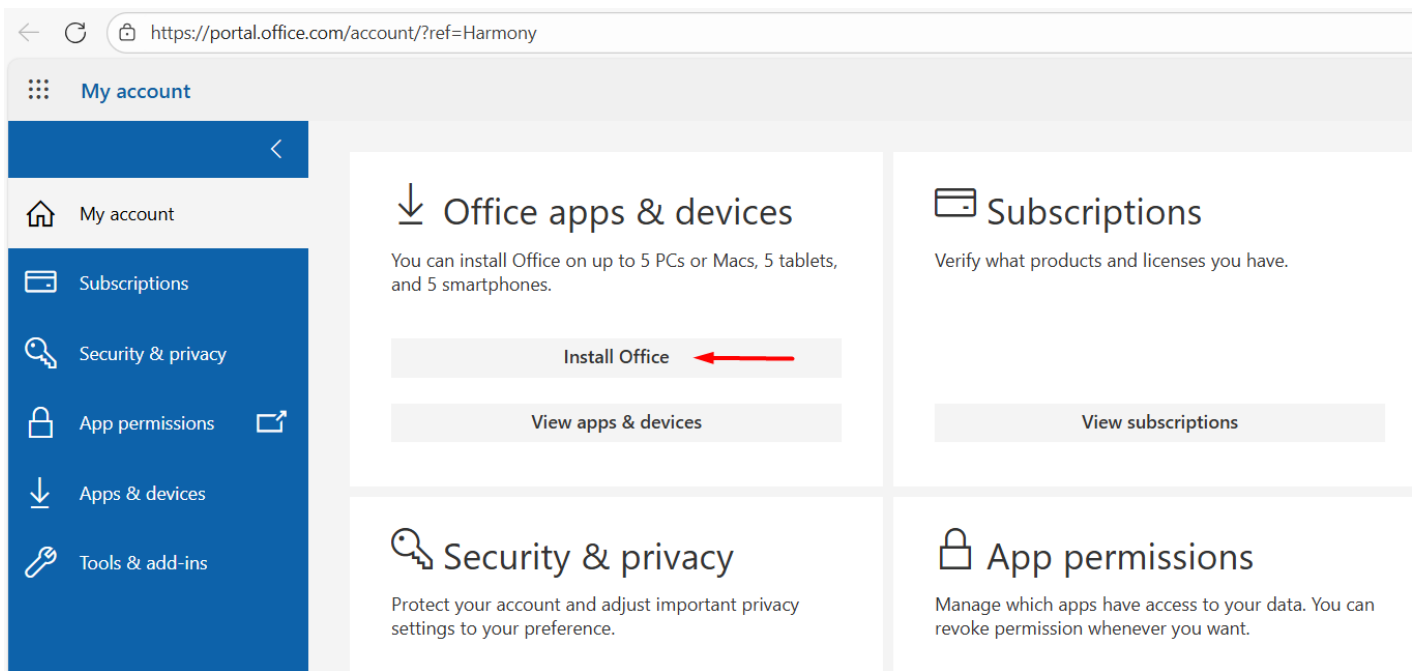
https://portal.office.com/account/?ref=Harmony

My account

My account

Subscriptions

Security & privacy

App permissions

Apps & devices

Tools & add-ins

Office apps & devices

You can install Office on up to 5 PCs or Macs, 5 tablets, and 5 smartphones.

Install Office

View apps & devices

Subscriptions

Verify what products and licenses you have.

View subscriptions

Security & privacy

Protect your account and adjust important privacy settings to your preference.

App permissions

Manage which apps have access to your data. You can revoke permission whenever you want.